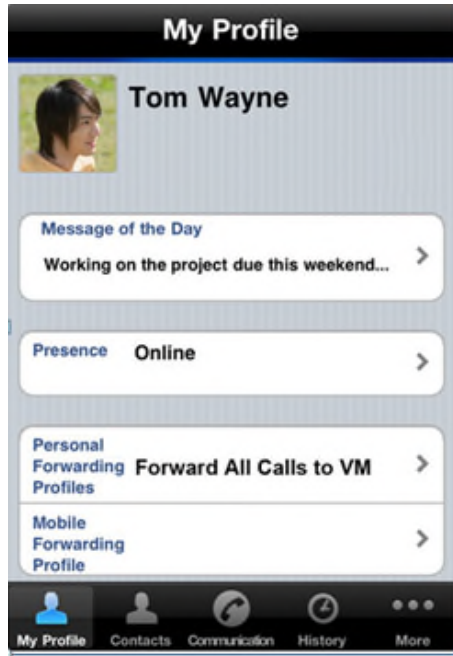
My Profile

Tom Wayne

Message of the Day

Working on the project due this weekend...

Presence Online

Personal Forwarding Profiles Forward All Calls to VM

Mobile Forwarding Profile

My Profile Contacts Communication History More